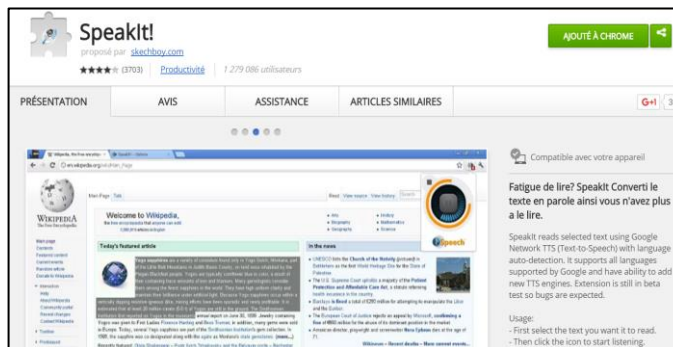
SpeakIt!

proposé par skechboy.com

★★★★ (3703) Productivité 1 279 086 utilisateurs

AJOUTÉ À CHROME

PRÉSENTATION AVIS ASSISTANCE ARTICLES SIMILAIRES

G+1 3

WIKIPEDIA
The Free Encyclopedia

Welcome to Wikipedia,

Today's featured article

In the news

Speech

Compatible avec votre appareil

Fatigue de lire? SpeakIt Converti le texte en parole ainsi vous n'avez plus a le lire.

SpeakIt reads selected text using Google Network TTS (Text-to-Speech) with language auto-detection. It supports all languages supported by Google and have ability to add new TTS engines. Extension is still in beta test so bugs are expected.

Usage:
- First select the text you want it to read.
- Then click the icon to start listening.